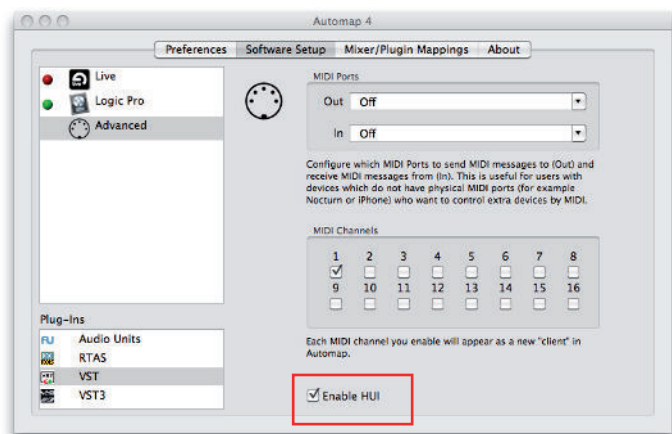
Automap 4

Preferences | Software Setup | Mixer/Plugin Mappings | About

Live
Logic Pro
Advanced

MIDI Ports
Out Off
In Off

Configure which MIDI Ports to send MIDI messages to (Out) and receive MIDI messages from (In). This is useful for users with devices which do not have physical MIDI ports (for example Nocturn or iPhone) who want to control extra devices by MIDI.

MIDI Channels

| 1 | 2 | 3 | 4 | 5 | 6 | 7 | 8 |
|---|---|---|---|---|---|---|---|
| 9 | 10 | 11 | 12 | 13 | 14 | 15 | 16 |

Each MIDI channel you enable will appear as a new "client" in Automap.

Plug-Ins
FU Audio Units
RTAS
VST
VST3

Enable HUI